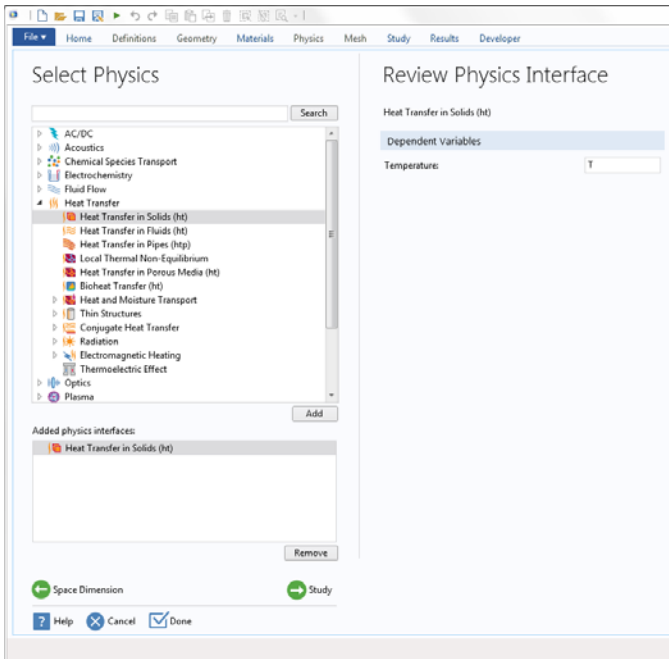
File ▾ Home Definitions Geometry Materials Physics Mesh Study Results Developer

Select Physics

Search

AC/DC
Acoustics
Chemical Species Transport
Electrochemistry
Fluid Flow
Heat Transfer
Heat Transfer in Solids (ht)
Heat Transfer in Fluids (ht)
Heat Transfer in Pipes (htp)
Local Thermal Non-Equilibrium
Heat Transfer in Porous Media (ht)
Bioheat Transfer (ht)
Heat and Moisture Transport
Thin Structures
Conjugate Heat Transfer
Radiation
Electromagnetic Heating
Thermoelectric Effect
Optics
Plasma

Add

Added physics interfaces:

Heat Transfer in Solids (ht)

Remove

Space Dimension

Study

Help Cancel Done

Review Physics Interface

Heat Transfer in Solids (ht)

Dependent Variables

Temperature: T